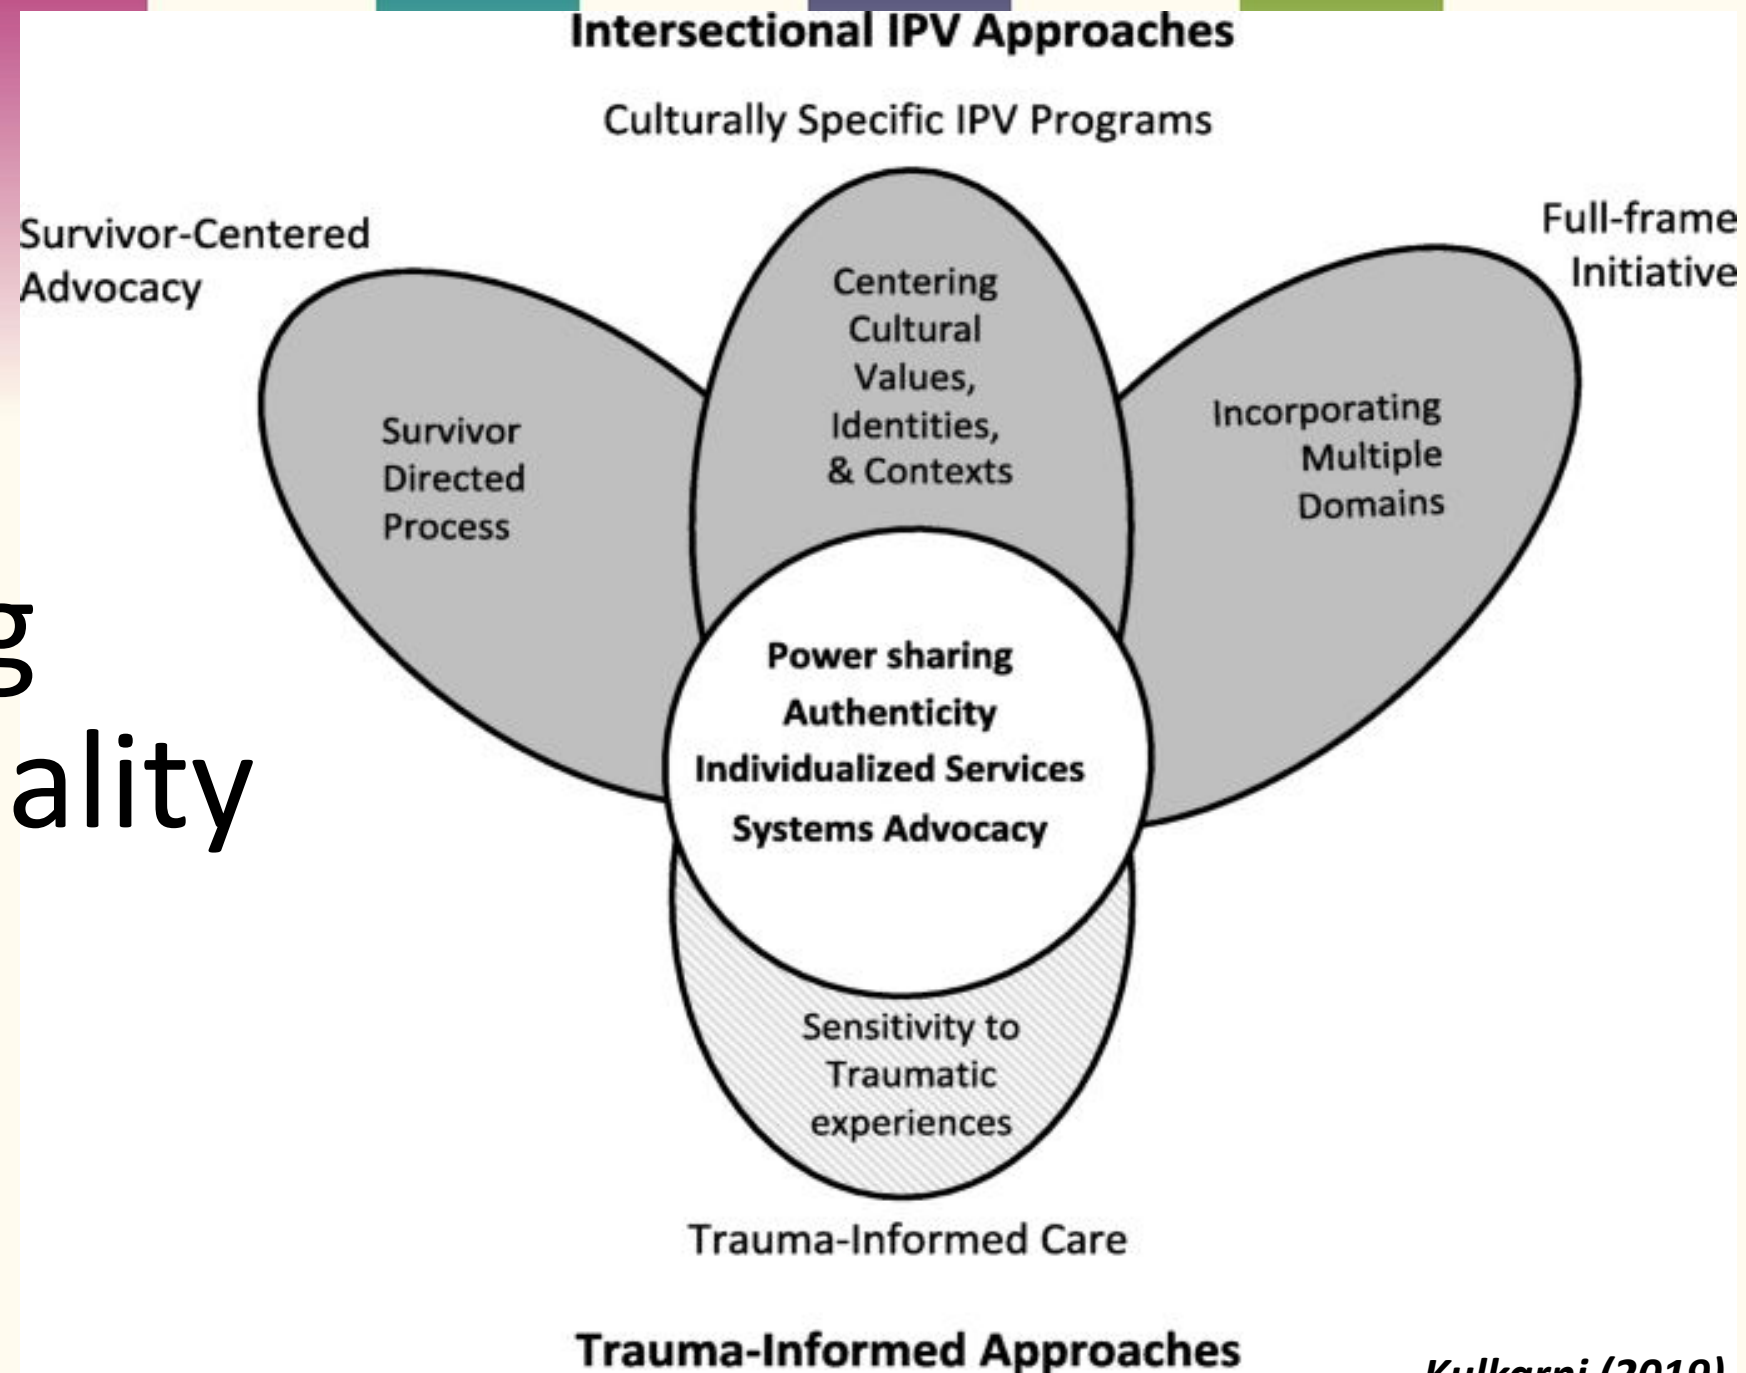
Intersectional IPV Approaches

Culturally Specific IPV Programs

Survivor-Centered Advocacy

Full-frame Initiative

g

ality

Centering Cultural Values, Identities, & Contexts

Survivor Directed Process

Incorporating Multiple Domains

Power sharing
Authenticity
Individualized Services
Systems Advocacy

Sensitivity to Traumatic experiences

Trauma-Informed Care

Trauma-Informed Approaches

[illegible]